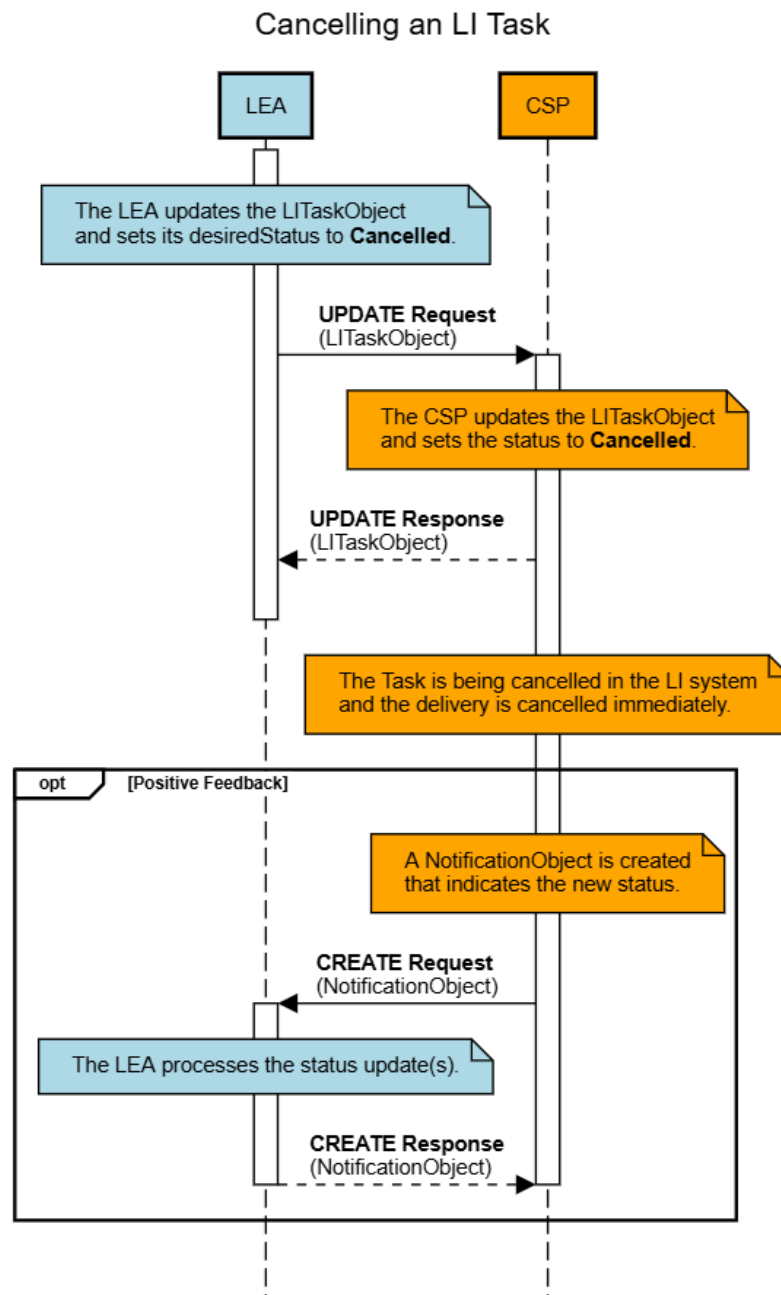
Cancelling an LI Task

LEA

CSP

The LEA updates the LITaskObject and sets its desiredStatus to **Cancelled**.

**UPDATE Request**
(LITaskObject)

The CSP updates the LITaskObject and sets the status to **Cancelled**.

**UPDATE Response**
(LITaskObject)

The Task is being cancelled in the LI system and the delivery is cancelled immediately.

opt

[Positive Feedback]

A NotificationObject is created that indicates the new status.

**CREATE Request**
(NotificationObject)

The LEA processes the status update(s).

**CREATE Response**
(NotificationObject)